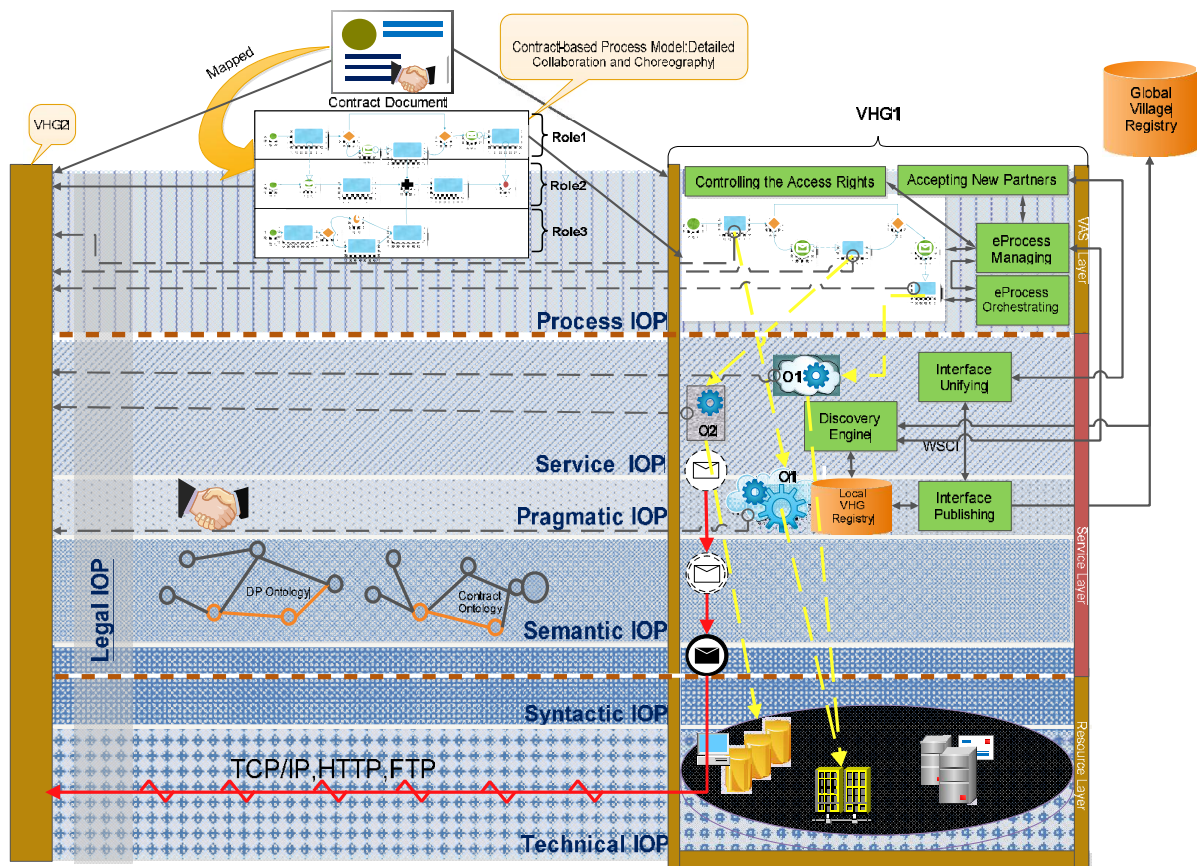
Mapped

Contract Document

Contract-based Process Model: Detailed Collaboration and Choreography

VHG2

Role1

Role2

Role3

VHG1

Global Village Registry

Controlling the Access Rights

Accepting New Partners

eProcess Managing

eProcess Orchestrating

VAS Layer

Process IOP

O1

Interface Unifying

O2

Discovery Engine

WSCI

Service IOP

O1

Local VHG Registry

Interface Publishing

Pragmatic IOP

Service Layer

Legal IOP

DP Ontology

Contract Ontology

Semantic IOP

Syntactic IOP

Resource Layer

TCP/IP, HTTP, FTP

Technical IOP